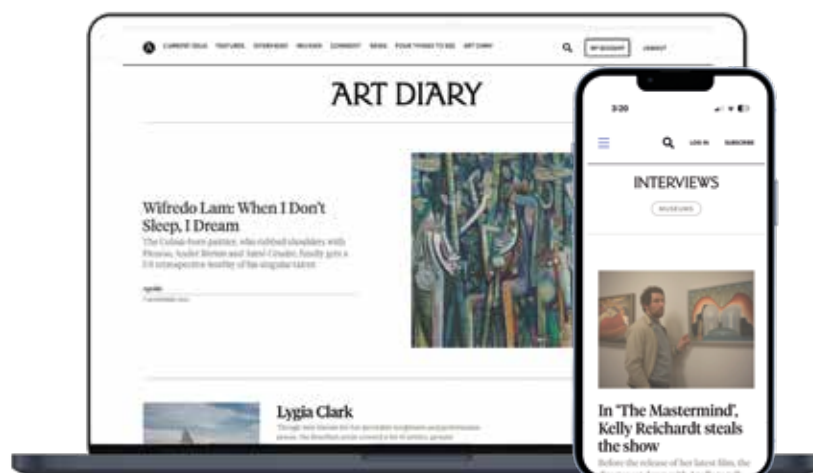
CURRENT ISSUE FEATURES OVERVIEW REVIEWS COMMENT NEWS FOUR THINGS TO SEE ART DIARY

MY ACCOUNT LOGOUT

ART DIARY

Wifredo Lam: When I Don't Sleep, I Dream

The Cuban-born painter, who rubbed shoulders with Picasso, André Breton and Aimé Césaire, finally gets a US retrospective worthy of his singular talent

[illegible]

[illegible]

Lygia Clark

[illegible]

3:20

LOG IN SUBSCRIBE

INTERVIEWS

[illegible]

In 'The Mastermind', Kelly Reichardt steals the show

Before the release of her latest film, the